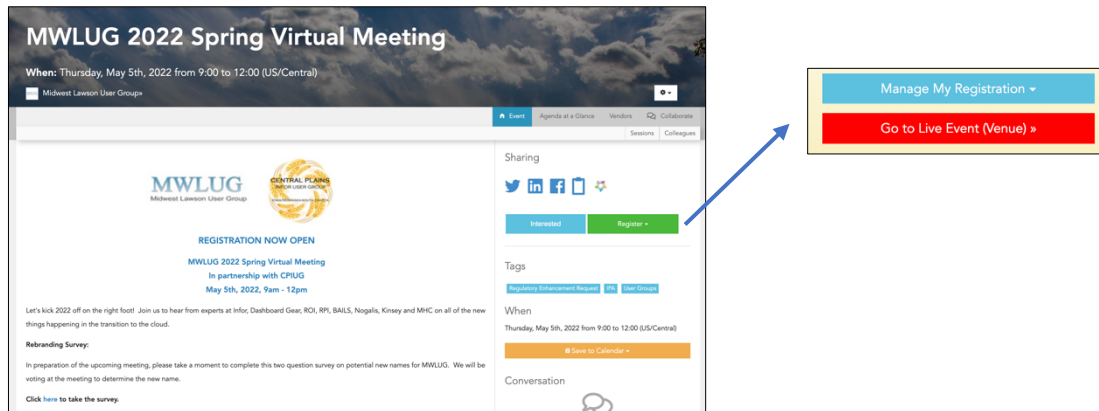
MWLUG 2022 Spring Virtual Meeting

When: Thursday, May 5th, 2022 from 9:00 to 12:00 (US/Central)

Midwest Lawson User Group»

Event | Agenda at a Glance | Vendors | Collaborate

Sessions | Colleagues

MWLUG
Midwest Lawson User Group

CENTRAL PLAINS
INFOR USER GROUP

REGISTRATION NOW OPEN

MWLUG 2022 Spring Virtual Meeting
In partnership with CPIUG
May 5th, 2022, 9am - 12pm

Let's kick 2022 off on the right foot! Join us to hear from experts at Infor, Dashboard Gear, ROI, RPI, BAILS, Nogalis, Kinsey and MHC on all of the new things happening in the transition to the cloud.

Rebranding Survey:

In preparation of the upcoming meeting, please take a moment to complete this two question survey on potential new names for MWLUG. We will be voting at the meeting to determine the new name.

Click here to take the survey.

Sharing

Interested | Register

Tags

Regulatory Enhancement Request | IPA | User Groups

When

Thursday, May 5th, 2022 from 9:00 to 12:00 (US/Central)

Save to Calendar

Conversation

Manage My Registration

Go to Live Event (Venue) »